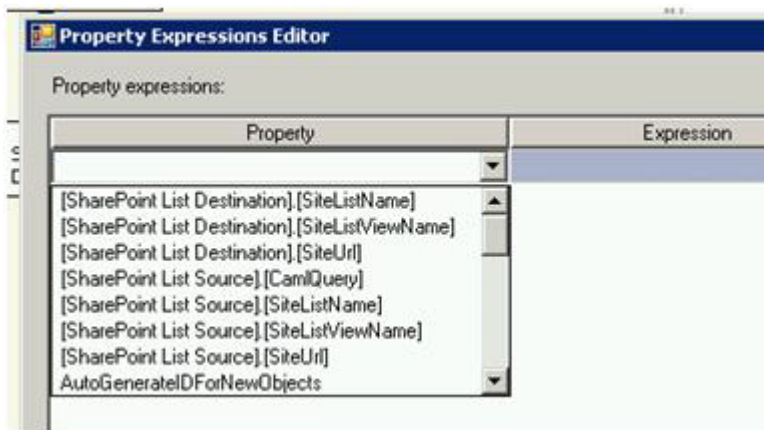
Property Expressions Editor

Property expressions:

| Property | Expression |
|---|---|
| | |

[SharePoint List Destination].[SiteListName]
[SharePoint List Destination].[SiteListViewName]
[SharePoint List Destination].[SiteUrl]
[SharePoint List Source].[CamlQuery]
[SharePoint List Source].[SiteListName]
[SharePoint List Source].[SiteListViewName]
[SharePoint List Source].[SiteUrl]
AutoGenerateIDForNewObjects